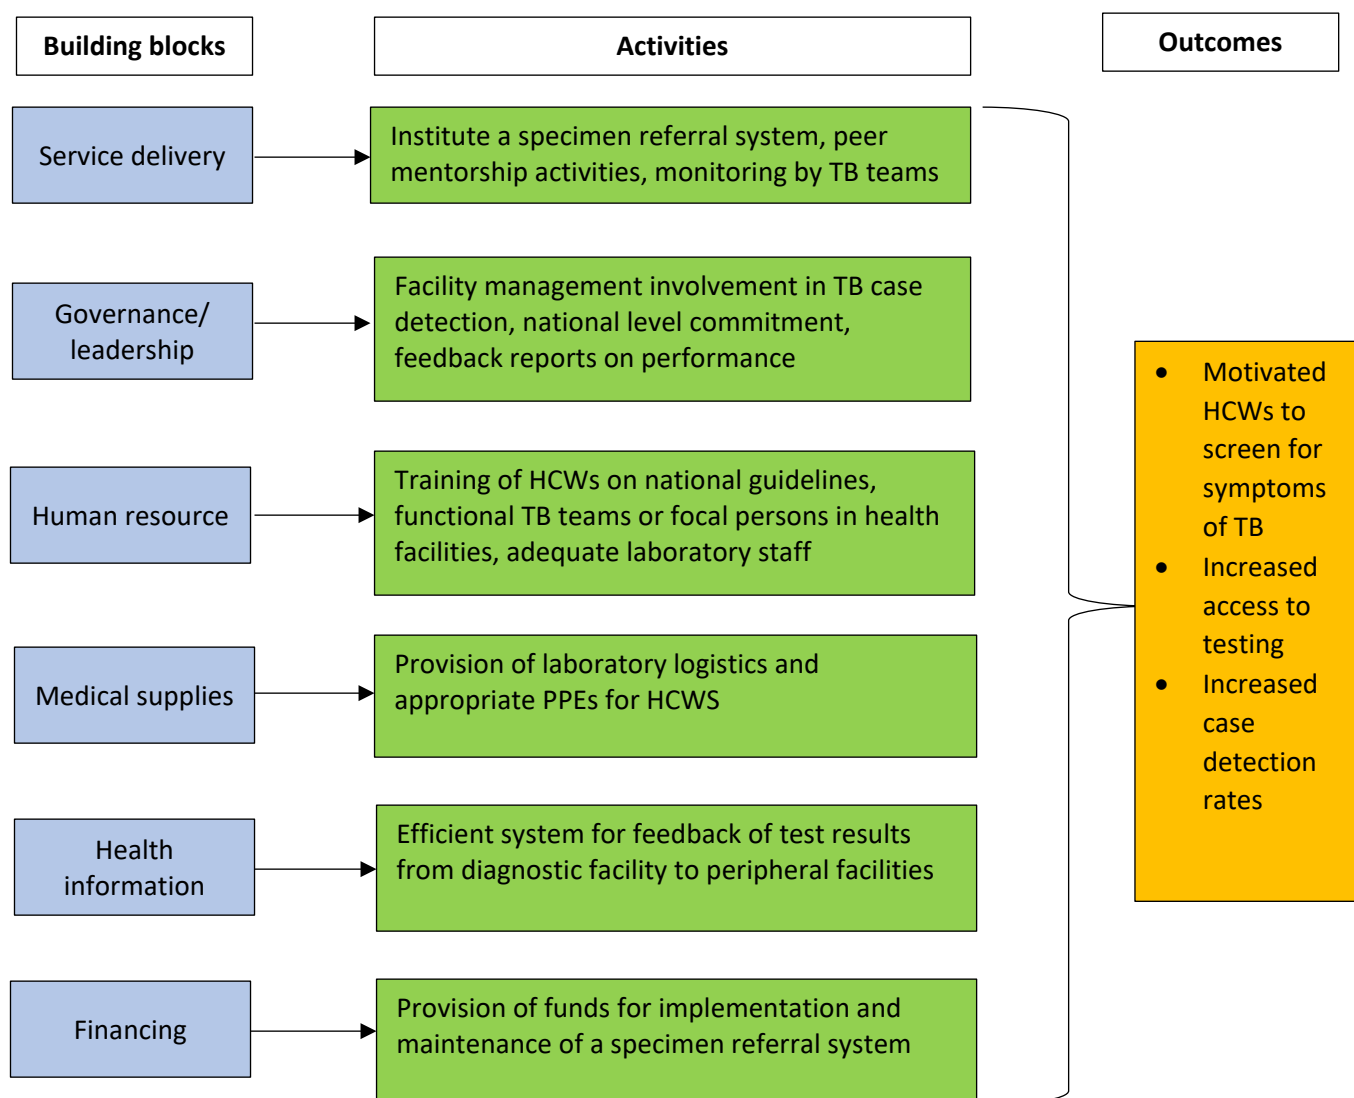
Building blocks

Activities

Outcomes

Service delivery

Institute a specimen referral system, peer mentorship activities, monitoring by TB teams

Governance/ leadership

Facility management involvement in TB case detection, national level commitment, feedback reports on performance

Human resource

Training of HCWs on national guidelines, functional TB teams or focal persons in health facilities, adequate laboratory staff

Medical supplies

Provision of laboratory logistics and appropriate PPEs for HCWS

Health information

Efficient system for feedback of test results from diagnostic facility to peripheral facilities

Financing

Provision of funds for implementation and maintenance of a specimen referral system

- Motivated HCWs to screen for symptoms of TB
- Increased access to testing
- Increased case detection rates